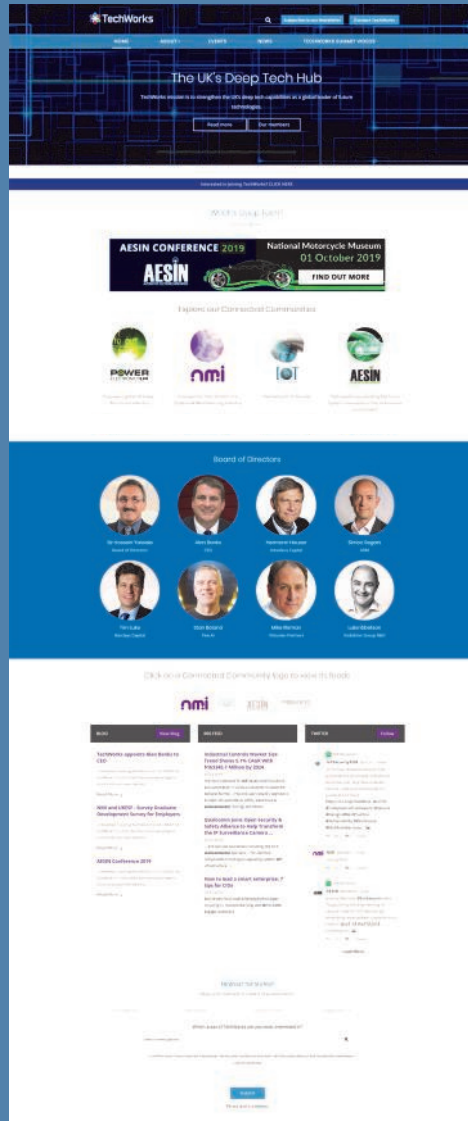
TechWorks

Subscribe to our newsletter

Become TechWorks

HOME

ABOUT

CLIENTS

NEWS

TECHWORKS SUMMIT VIDEOS

The UK's Deep Tech Hub

TechWorks mission is to strengthen the UK's deep tech capabilities as a global leader of future technologies.

Read more

Our members

Interested in joining TechWorks? CLICK HERE

What's Going On?

AESIN CONFERENCE 2019

National Motorcycle Museum

01 October 2019

AESIN

FIND OUT MORE

Explore our Connected Communities

POWER

nmi

IOT

AESIN

Board of Directors

Dr Hossein Yassaie

Alan Banks

Hermann Hauser

Simon Segars

Tim Luke

Stan Boland

Mike Harmon

Luke Ibbetson

Click on a Connected Community logo to view its Board

nmi

IOT

AESIN

BLOG

View Blog

TechWorks appoints Alan Banks to CEO

Read More

NMI and UKESF - Survey Evaluates Development Survey for Employers

Read More

AESIN Conference 2019

Read More

NMI FEED

Industrial Controls Market Size Trend Shows 6.1% CAGR With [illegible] Million by 2024

Qualcomm Joins Open Security & Safety Alliance to Help Transform the IP Surveillance Camera

How to lead a smart enterprise: 7 tips for CIOs

TWITTER

Follow

Load More

Submit